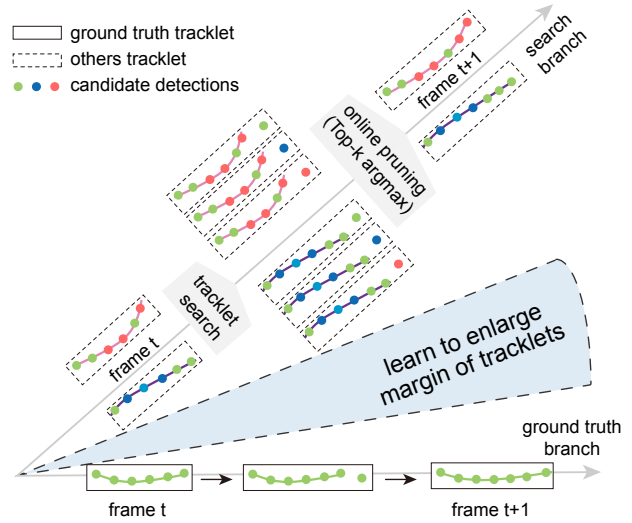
ground truth tracklet
others tracklet
candidate detections

search branch

frame t+1

online pruning (Top-k argmax)

tracklet search

frame t

learn to enlarge margin of tracklets

ground truth branch

frame t

frame t+1